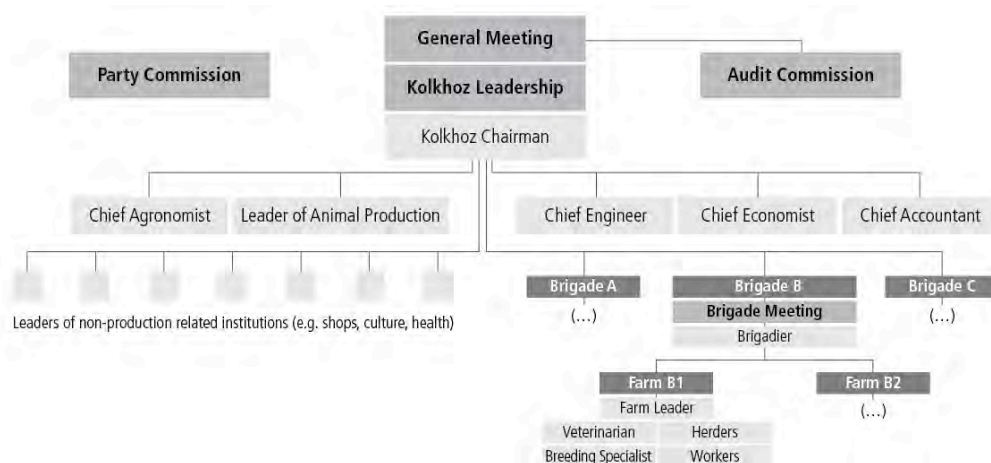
General Meeting

Party Commission

Kolkhoz Leadership

Audit Commission

Kolkhoz Chairman

Chief Agronomist

Leader of Animal Production

Chief Engineer

Chief Economist

Chief Accountant

Leaders of non-production related institutions (e.g. shops, culture, health)

Brigade A

(…)

Brigade B

Brigade Meeting

Brigadier

Brigade C

(…)

Farm B1

Farm Leader

Veterinarian

Herders

Breeding Specialist

Workers

Farm B2

(…)